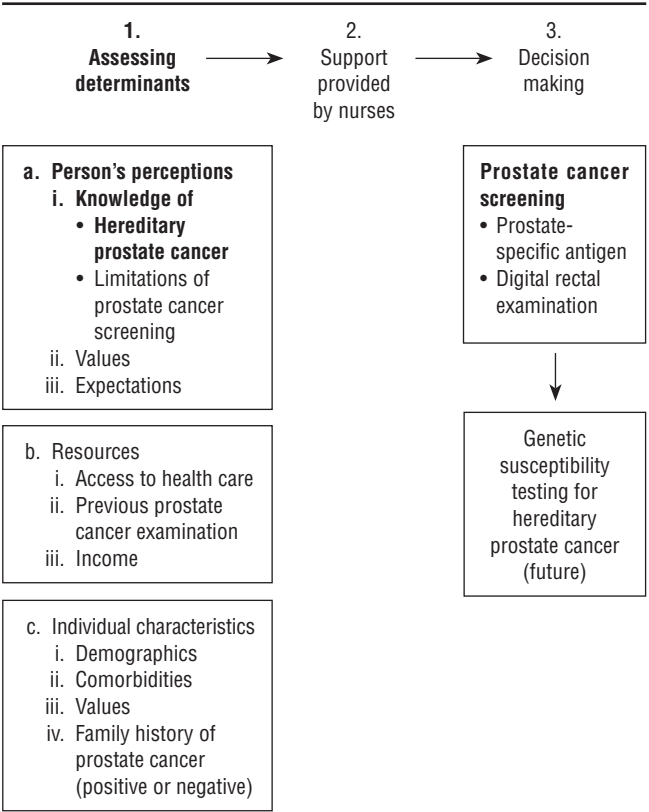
**1. Assessing determinants**

2. Support provided by nurses

3. Decision making

**a. Person's perceptions**
**i. Knowledge of**
• **Hereditary prostate cancer**
• Limitations of prostate cancer screening
ii. Values
iii. Expectations

b. Resources
i. Access to health care
ii. Previous prostate cancer examination
iii. Income

c. Individual characteristics
i. Demographics
ii. Comorbidities
iii. Values
iv. Family history of prostate cancer (positive or negative)

**Prostate cancer screening**
• Prostate-specific antigen
• Digital rectal examination

Genetic susceptibility testing for hereditary prostate cancer (future)